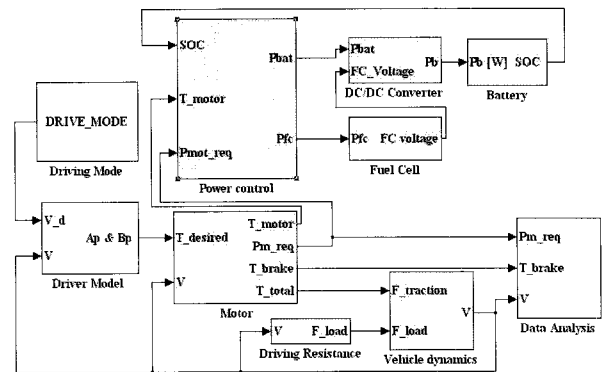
SOC

T_motor

Pmot_req

Pbat

Pfc

Power control

Pbat

FC_Voltage

Pb

DC/DC Converter

Pb [W] SOC

Battery

Pfc FC voltage

Fuel Cell

DRIVE_MODE

Driving Mode

V_d

V

Ap & Bp

Driver Model

T_desired

V

T_motor

Pm_req

T_brake

T_total

Motor

V F_load

Driving Resistance

F_traction

F_load

V

Vehicle dynamics

Pm_req

T_brake

V

Data Analysis